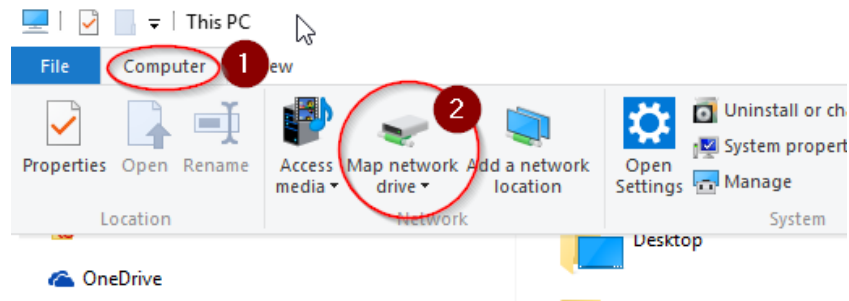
This PC

File Computer 1 iew

Properties Open Rename
Location

Access media
Map network drive
2
Add a network location
Network

Open Settings
Uninstall or ch
System propert
Manage
System

Desktop

OneDrive